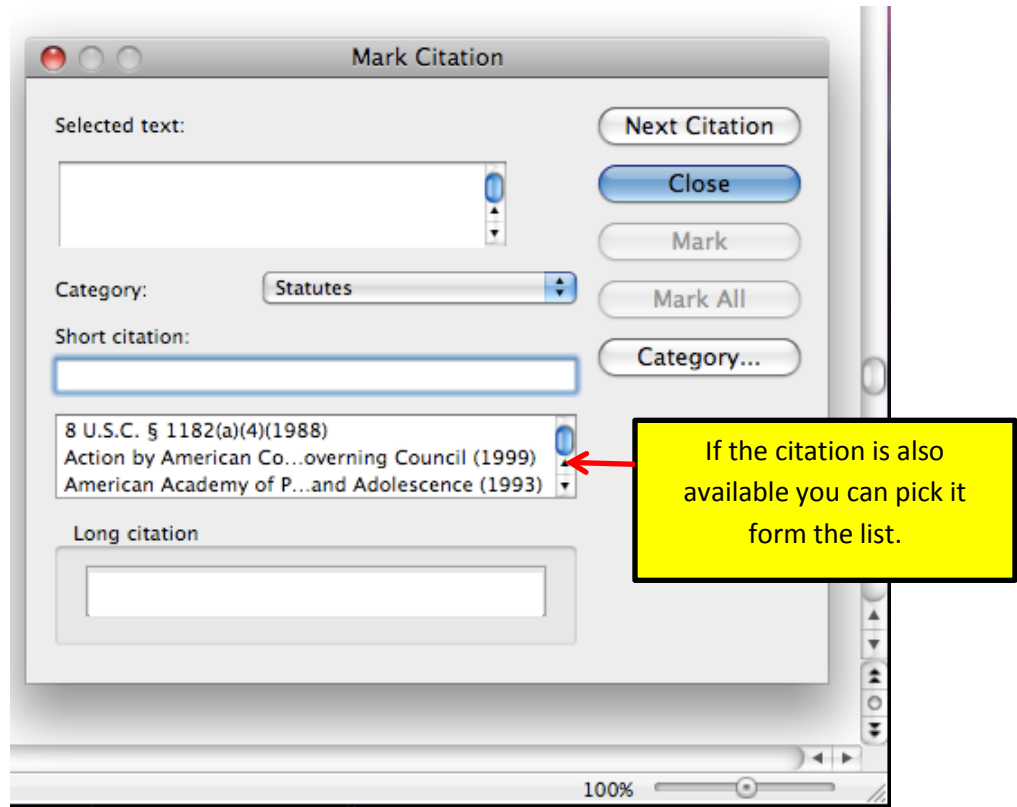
Mark Citation

Selected text:

Next Citation

Close

Mark

Mark All

Category:

Statutes

Short citation:

Category...

8 U.S.C. § 1182(a)(4)(1988)
Action by American Co...overning Council (1999)
American Academy of P...and Adolescence (1993)

If the citation is also available you can pick it form the list.

Long citation

100%